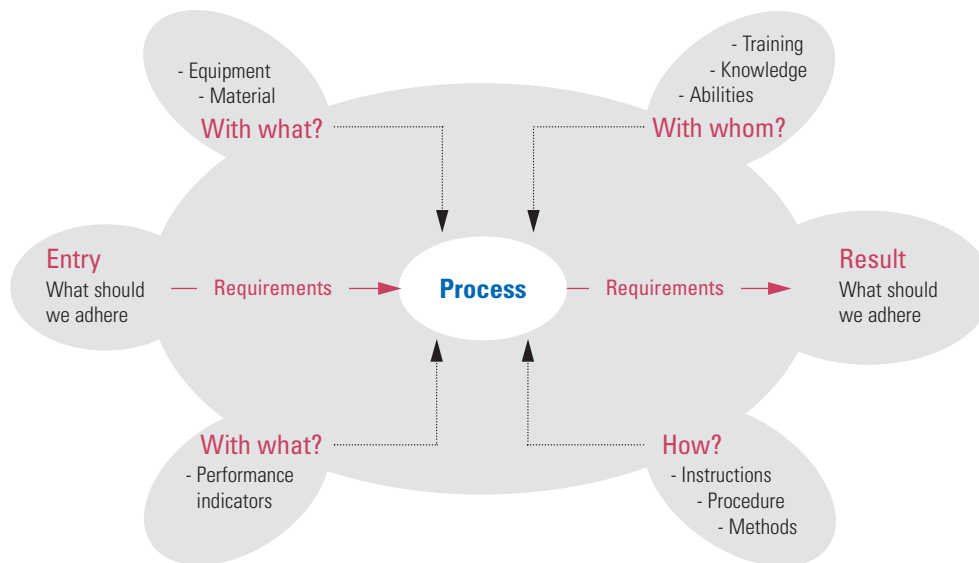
- Equipment
- Material
With what?

- Training
- Knowledge
- Abilities
With whom?

Entry
What should we adhere

Requirements

Process

Requirements

Result
What should we adhere

With what?
- Performance indicators

How?
- Instructions
- Procedure
- Methods